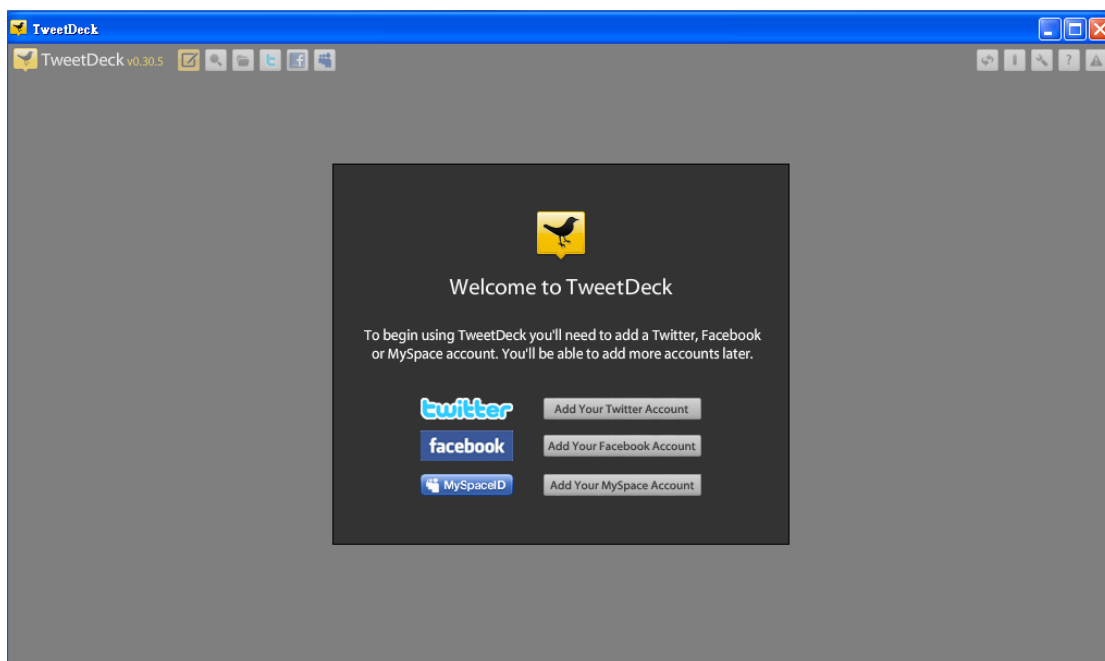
TweetDeck

TweetDeck v0.30.5

Welcome to TweetDeck

To begin using TweetDeck you'll need to add a Twitter, Facebook or MySpace account. You'll be able to add more accounts later.

twitter Add Your Twitter Account

facebook Add Your Facebook Account

MySpaceID Add Your MySpace Account